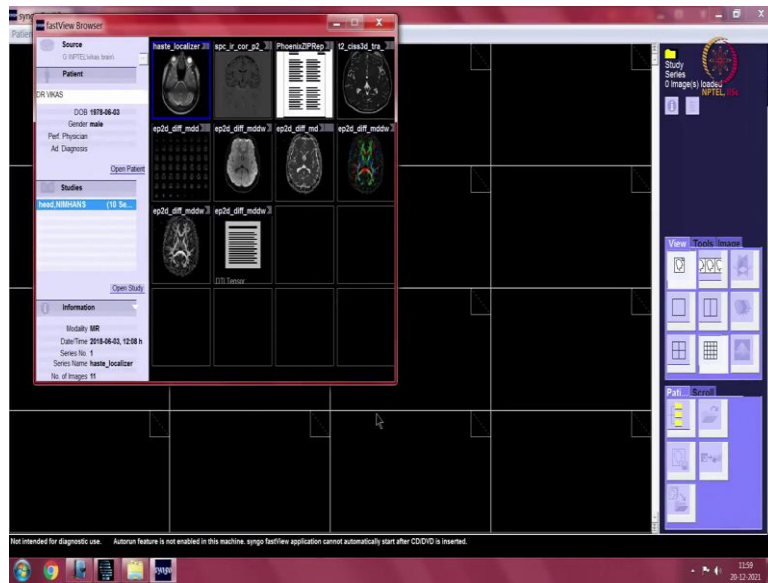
syngo
Patie
fastView Browser
Source
G:\NPTEL\vikas brain\
Patient
DR VIKAS
DOB 1978-06-03
Gender male
Perf. Physican
Ad. Diagnosis
Open Patient
Studies
head,NIMHANS (10 Se...
Open Study
Information
Modality MR
Date/Time 2018-06-03, 12:08 h
Series No. 1
Series Name haste_localizer
No. of Images 11
haste_localizer
spc_ir_cor_p2_
PhoenixZIPRep
t2_ciss3d_tra_
ep2d_diff_mdd
ep2d_diff_mddw
ep2d_diff_md
ep2d_diff_mddw
ep2d_diff_mddw
ep2d_diff_mddw
DTI Tensor
Study
Series
0 image(s) loaded
NPTEL, IISc
View Tools Image
Pati... Scroll
Not intended for diagnostic use. Autorun feature is not enabled in this machine. syngo fastView application cannot automatically start after CD/DVD is inserted.
11:59
20-12-2021